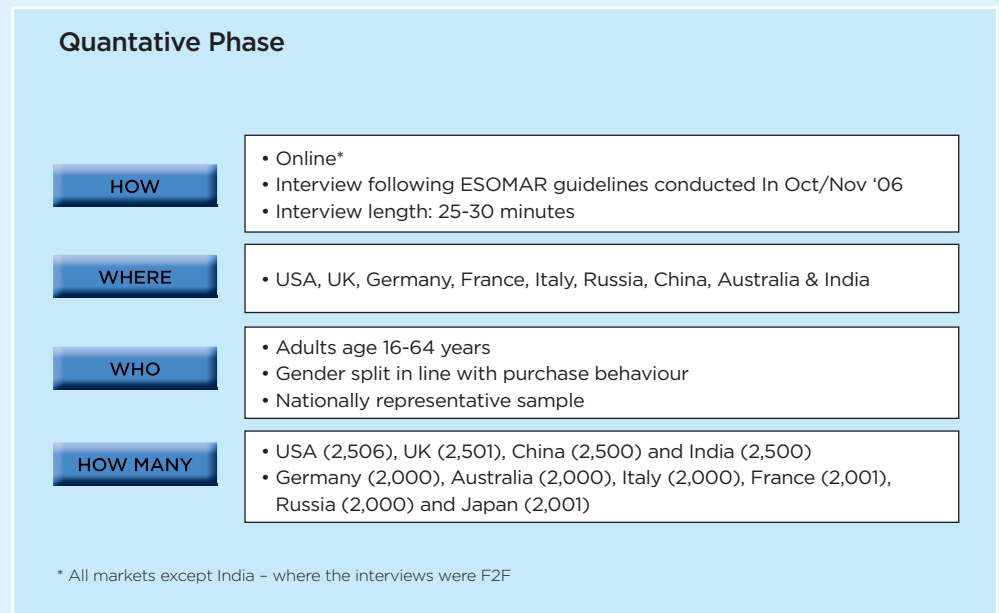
Quantative Phase

HOW

• Online*
• Interview following ESOMAR guidelines conducted In Oct/Nov '06
• Interview length: 25-30 minutes

WHERE

• USA, UK, Germany, France, Italy, Russia, China, Australia & India

WHO

• Adults age 16-64 years
• Gender split in line with purchase behaviour
• Nationally representative sample

HOW MANY

• USA (2,506), UK (2,501), China (2,500) and India (2,500)
• Germany (2,000), Australia (2,000), Italy (2,000), France (2,001), Russia (2,000) and Japan (2,001)

* All markets except India – where the interviews were F2F